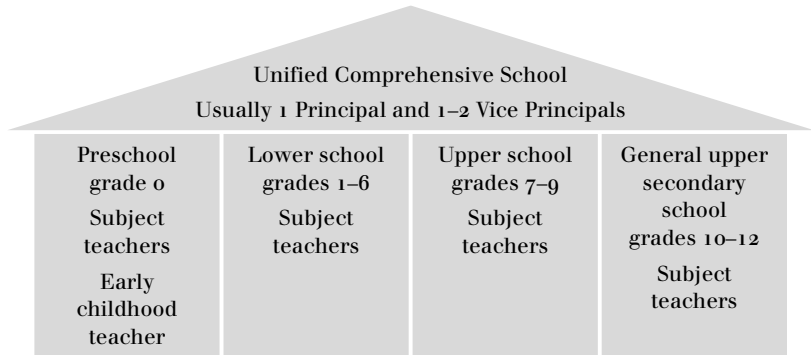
Unified Comprehensive School
Usually 1 Principal and 1–2 Vice Principals

Preschool grade 0
Subject teachers
Early childhood teacher

Lower school grades 1–6
Subject teachers

Upper school grades 7–9
Subject teachers

General upper secondary school grades 10–12
Subject teachers